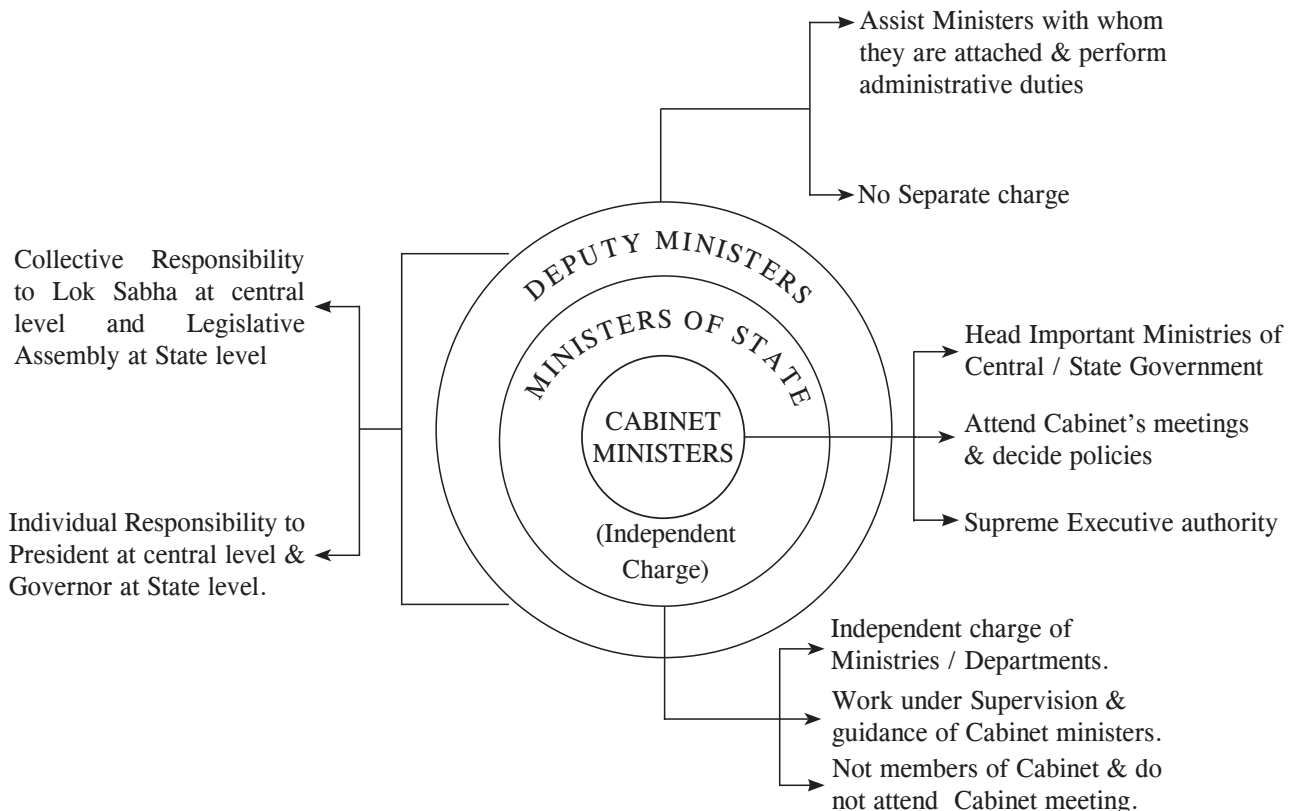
Assist Ministers with whom they are attached & perform administrative duties

No Separate charge

Collective Responsibility to Lok Sabha at central level and Legislative Assembly at State level

DEPUTY MINISTERS

MINISTERS OF STATE

Head Important Ministries of Central / State Government

CABINET MINISTERS

Attend Cabinet's meetings & decide policies

Supreme Executive authority

Individual Responsibility to President at central level & Governor at State level.

(Independent Charge)

Independent charge of Ministries / Departments.

Work under Supervision & guidance of Cabinet ministers.

Not members of Cabinet & do not attend Cabinet meeting.